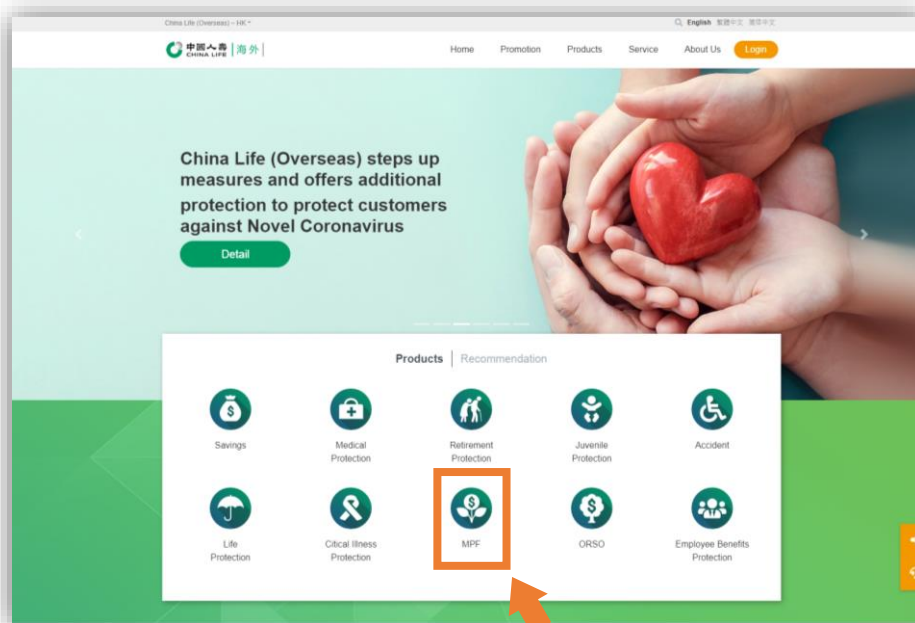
China Life (Overseas) – HK

English 繁體中文 简体中文

中国人寿 CHINA LIFE | 海外 |

Home Promotion Products Service About Us Login

China Life (Overseas) steps up measures and offers additional protection to protect customers against Novel Coronavirus

Detail

Products | Recommendation

Savings

Medical Protection

Retirement Protection

Juvenile Protection

Accident

Life Protection

Citical Illness Protection

MPF

ORSO

Employee Benefits Protection